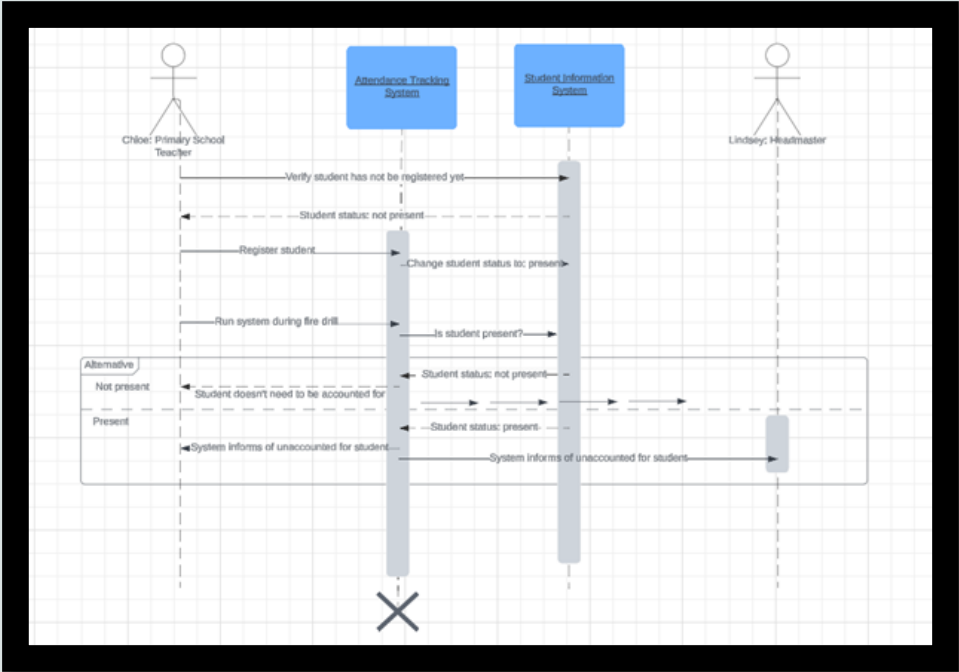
Chloe: Primary School Teacher

Attendance Tracking System

Student Information System

Lindsey: Headmaster

Verify student has not be registered yet

Student status: not present

Register student

Change student status to: present

Run system during fire drill

Is student present?

Alternative

Not present

Student status: not present

Student doesn't need to be accounted for

Present

Student status: present

System informs of unaccounted for student

System informs of unaccounted for student